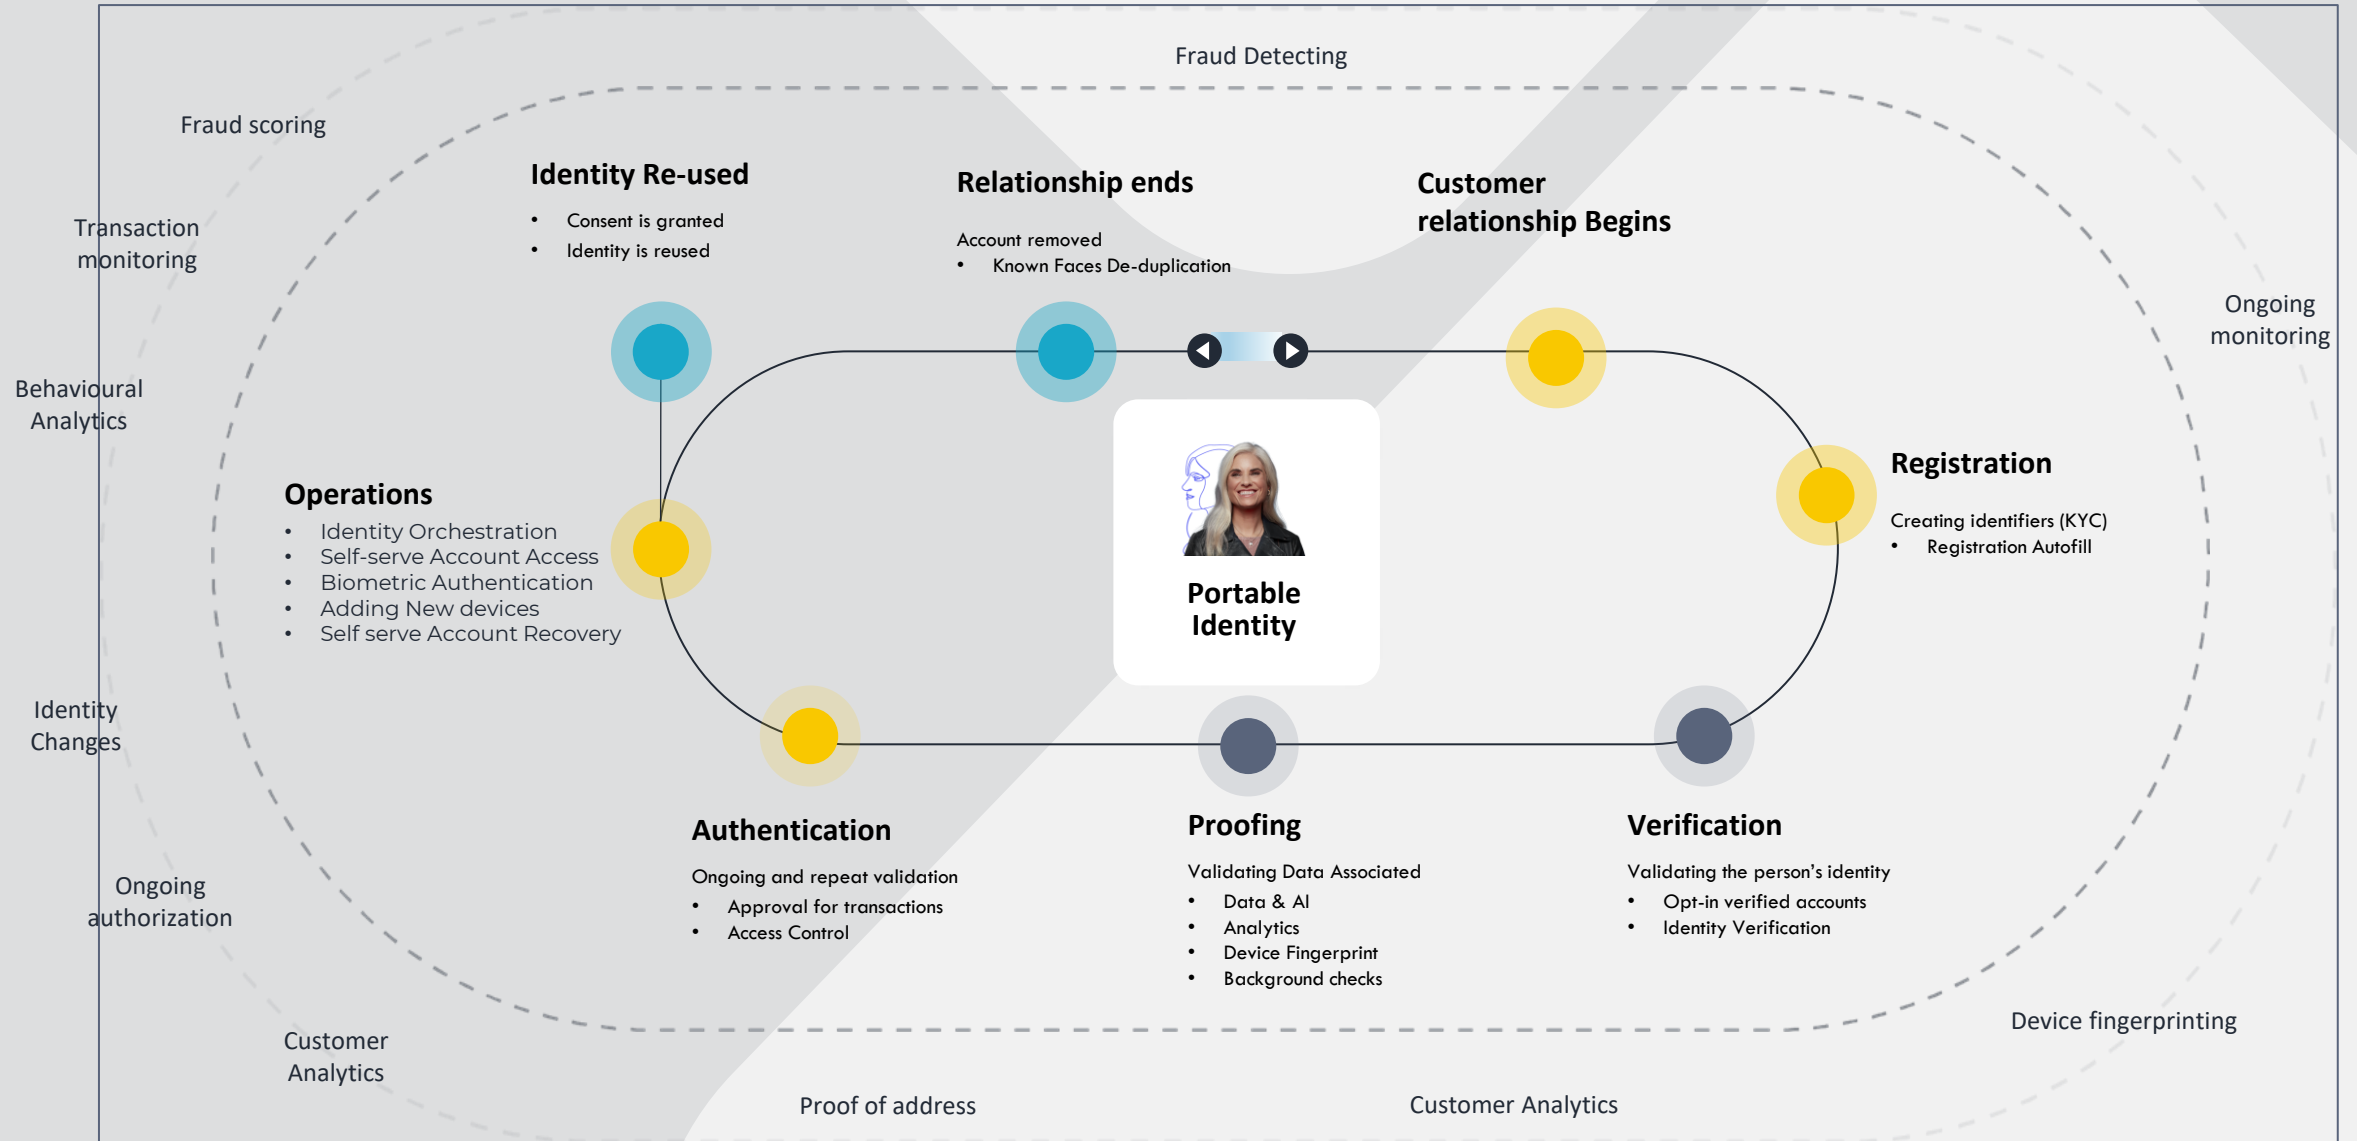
Fraud Detecting

Fraud scoring

Transaction monitoring

Behavioural Analytics

Identity Changes

Ongoing authorization

Customer Analytics

Proof of address

Customer Analytics

Device fingerprinting

Ongoing monitoring

Identity Re-used
- Consent is granted
- Identity is reused

Relationship ends
Account removed
- Known Faces De-duplication

Customer relationship Begins

Registration
Creating identifiers (KYC)
- Registration Autofill

Operations
- Identity Orchestration
- Self-serve Account Access
- Biometric Authentication
- Adding New devices
- Self serve Account Recovery

Portable Identity

Authentication
Ongoing and repeat validation
- Approval for transactions
- Access Control

Proofing
Validating Data Associated
- Data & AI
- Analytics
- Device Fingerprint
- Background checks

Verification
Validating the person's identity
- Opt-in verified accounts
- Identity Verification